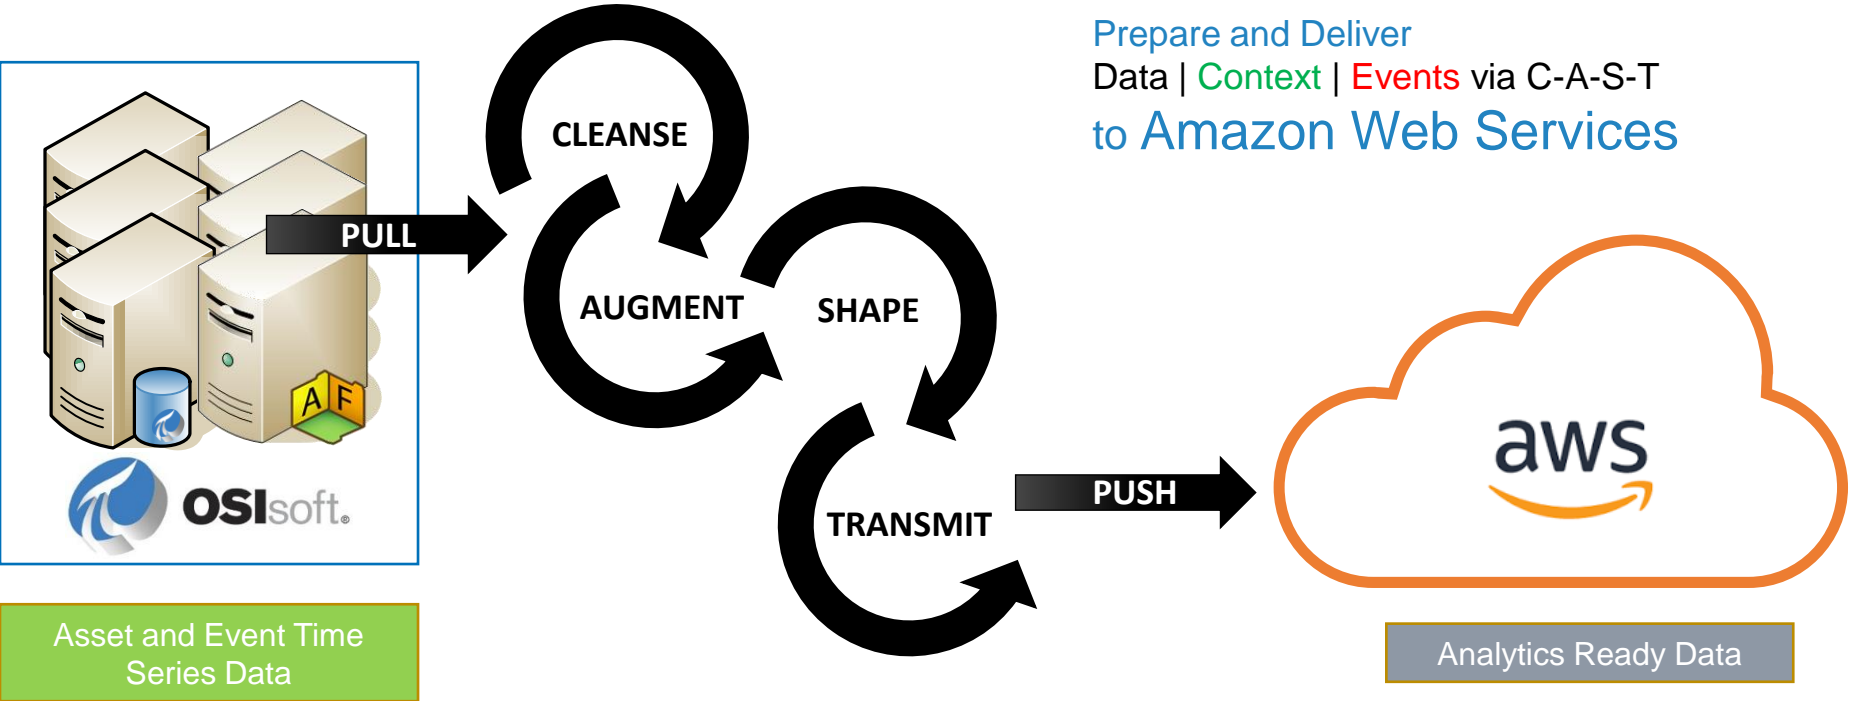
Prepare and Deliver
Data | Context | Events via C-A-S-T
to Amazon Web Services

PULL

CLEANSE

AUGMENT

SHAPE

TRANSMIT

PUSH

A F

OSIsoft.

aws

Asset and Event Time Series Data

Analytics Ready Data